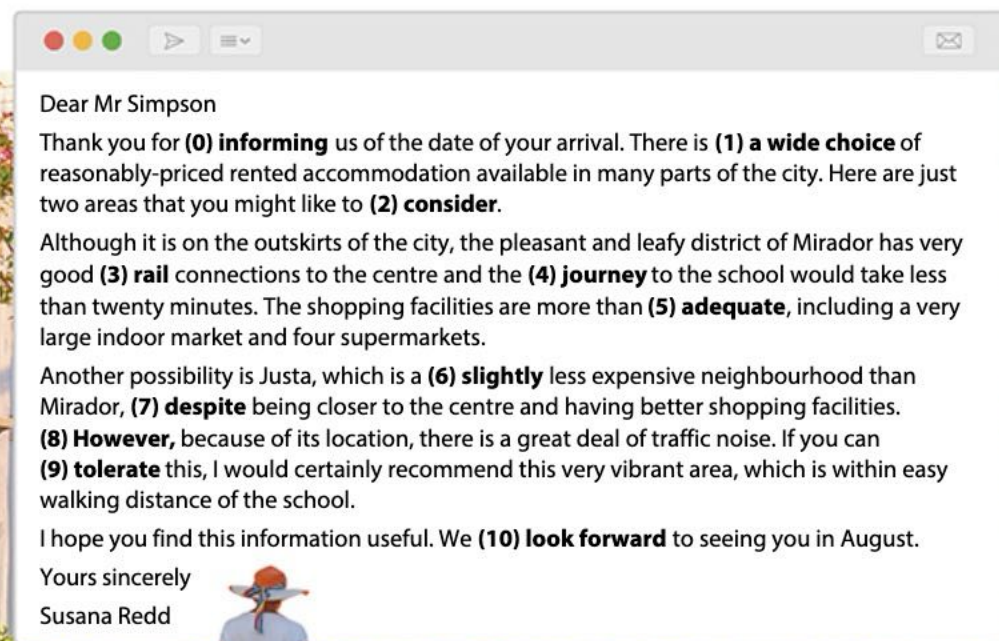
Dear Mr Simpson

Thank you for **(0) informing** us of the date of your arrival. There is **(1) a wide choice** of reasonably-priced rented accommodation available in many parts of the city. Here are just two areas that you might like to **(2) consider**.

Although it is on the outskirts of the city, the pleasant and leafy district of Mirador has very good **(3) rail** connections to the centre and the **(4) journey** to the school would take less than twenty minutes. The shopping facilities are more than **(5) adequate**, including a very large indoor market and four supermarkets.

Another possibility is Justa, which is a **(6) slightly** less expensive neighbourhood than Mirador, **(7) despite** being closer to the centre and having better shopping facilities. **(8) However,** because of its location, there is a great deal of traffic noise. If you can **(9) tolerate** this, I would certainly recommend this very vibrant area, which is within easy walking distance of the school.

I hope you find this information useful. We **(10) look forward** to seeing you in August.

Yours sincerely

Susana Redd